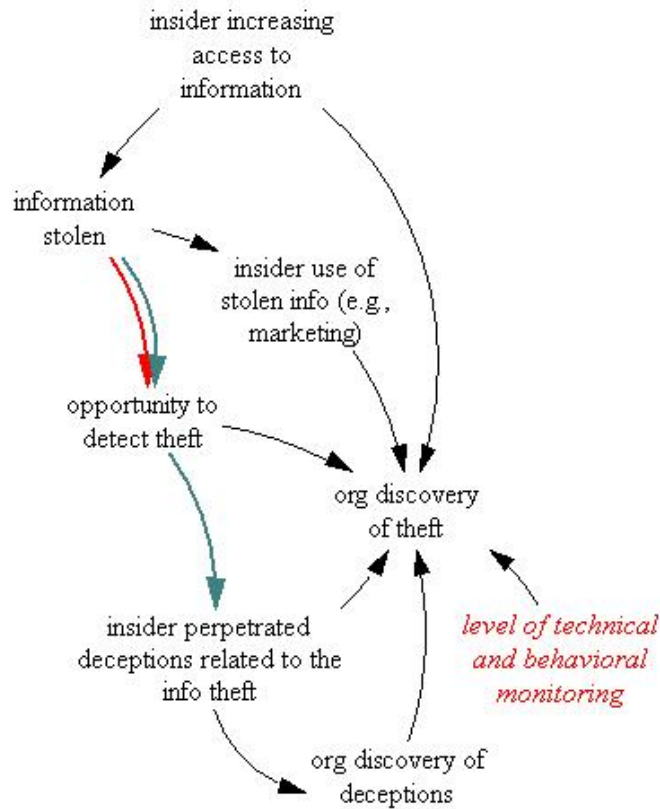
insider increasing access to information

information stolen

insider use of stolen info (e.g., marketing)

opportunity to detect theft

org discovery of theft

insider perpetrated deceptions related to the info theft

level of technical and behavioral monitoring

org discovery of deceptions